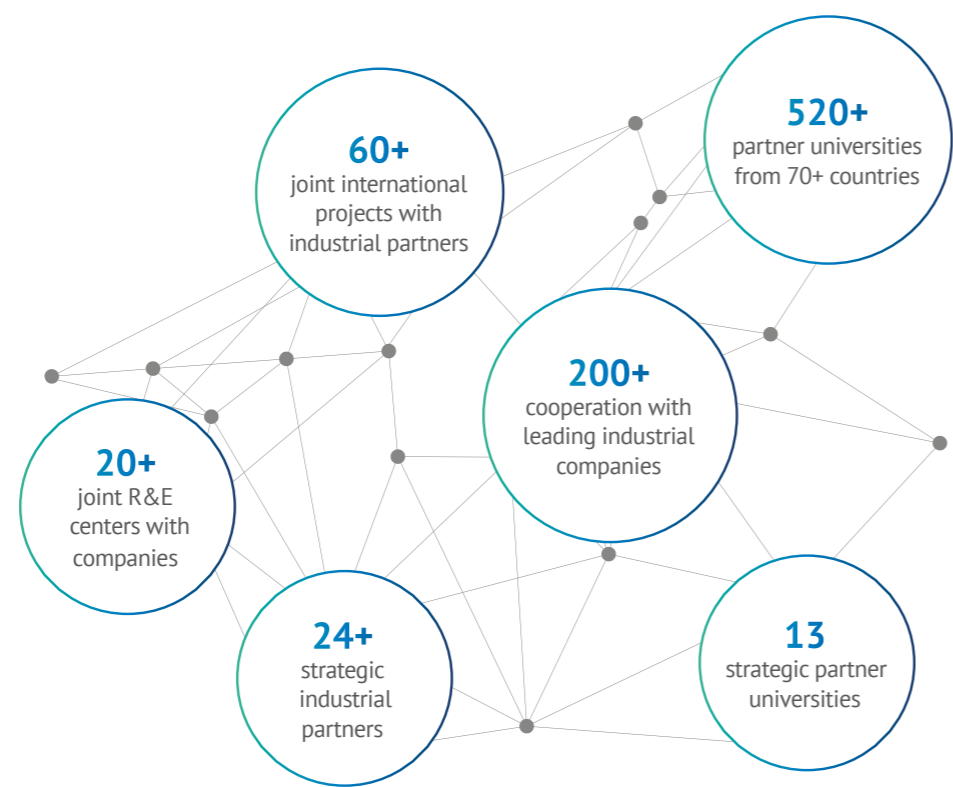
60+
joint international projects with industrial partners

520+
partner universities from 70+ countries

200+
cooperation with leading industrial companies

20+
joint R&E centers with companies

24+
strategic industrial partners

13
strategic partner universities